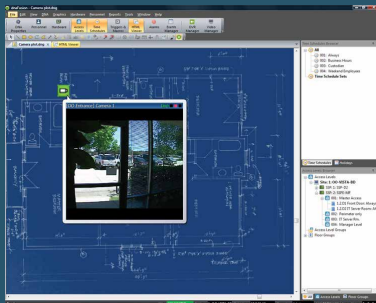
Camera plot.dwg

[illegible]

All
001: Always
002: Business Hours
003: Custodian
004: Weekend Employee
Time Schedule Sets

Time Schedules
Holidays

Access Levels
Site 1: HO NEEFA-BD
ISP-1: ISP-32
ISP-2: ISP2-HP
001: Master Access
002: Perimeter only
003: IT Server Rm
004: Manager Level
Reader Groups

Access Levels
Reader Groups